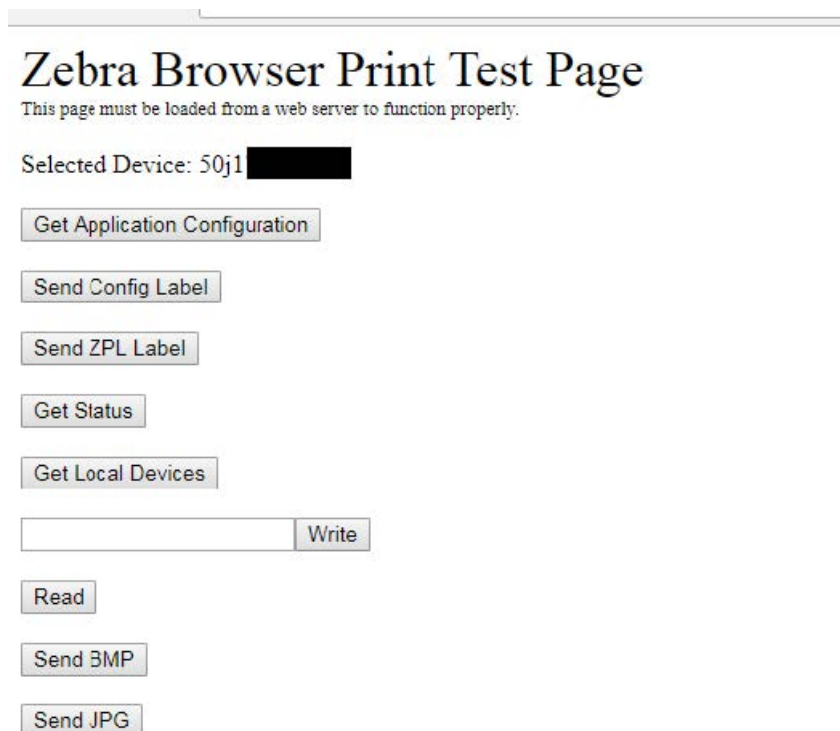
Zebra Browser Print Test Page
This page must be loaded from a web server to function properly.

Selected Device: 50j1

Get Application Configuration

Send Config Label

Send ZPL Label

Get Status

Get Local Devices

Write

Read

Send BMP

Send JPG